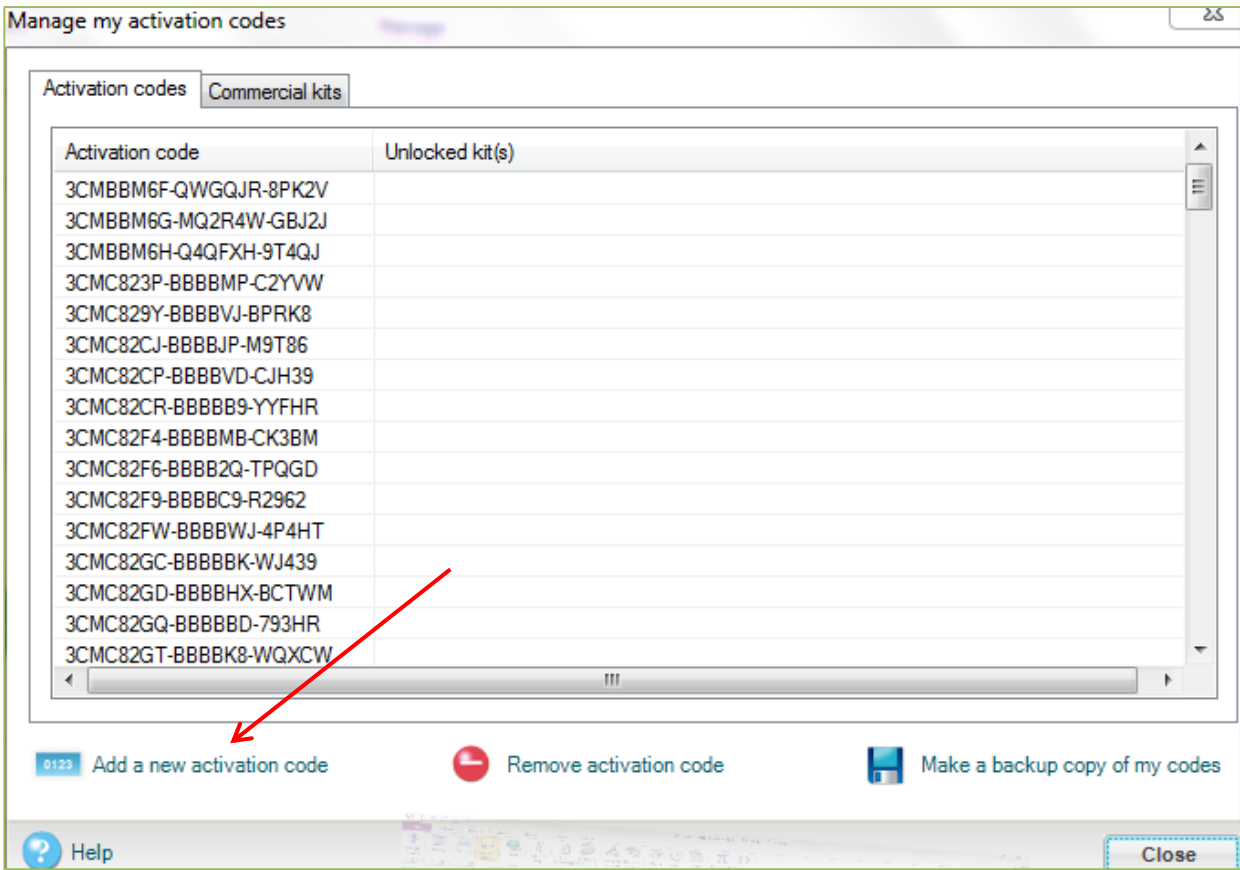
Manage my activation codes

Activation codes | Commercial kits

| Activation code | Unlocked kit(s) |
|---|---|
| 3CMBBM6F-QWGQJR-8PK2V | |
| 3CMBBM6G-MQ2R4W-GBJ2J | |
| 3CMBBM6H-Q4QFXH-9T4QJ | |
| 3CMC823P-BBBBMP-C2YVW | |
| 3CMC829Y-BBBBVJ-BPRK8 | |
| 3CMC82CJ-BBBBJP-M9T86 | |
| 3CMC82CP-BBBBVD-CJH39 | |
| 3CMC82CR-BBBBB9-YYFHR | |
| 3CMC82F4-BBBBMB-CK3BM | |
| 3CMC82F6-BBBB2Q-TPQGD | |
| 3CMC82F9-BBBBC9-R2962 | |
| 3CMC82FW-BBBBWJ-4P4HT | |
| 3CMC82GC-BBBBBK-WJ439 | |
| 3CMC82GD-BBBBHX-BCTWM | |
| 3CMC82GQ-BBBBBD-793HR | |
| 3CMC82GT-BBBBK8-WQXCW | |

0123 Add a new activation code
Remove activation code
Make a backup copy of my codes

Help
Close